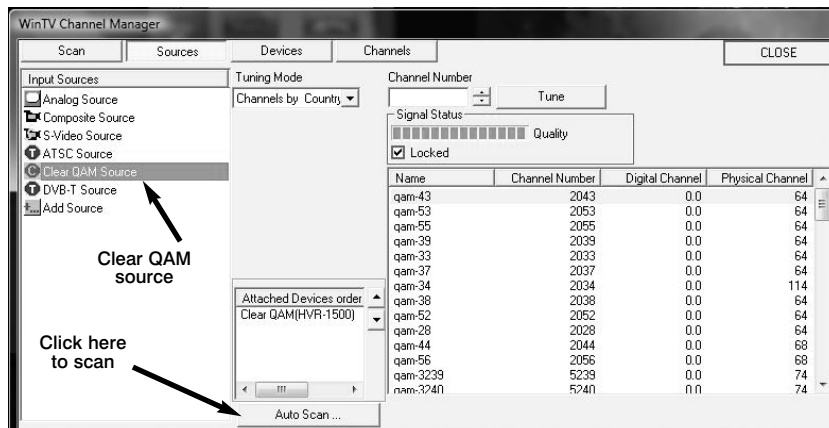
WinTV Channel Manager

Scan | Sources | Devices | Channels | CLOSE

Input Sources
Analog Source
Composite Source
S-Video Source
ATSC Source
Clear QAM Source
DVB-T Source
Add Source

Clear QAM source

Click here to scan

Tuning Mode
Channels by Country

Channel Number
Tune

Signal Status
Quality
Locked

Attached Devices order
Clear QAM(HVR-1500)

Auto Scan ...

| Name | Channel Number | Digital Channel | Physical Channel |
|---|---|---|---|
| qam-43 | 2043 | 0.0 | 64 |
| qam-53 | 2053 | 0.0 | 64 |
| qam-55 | 2055 | 0.0 | 64 |
| qam-39 | 2039 | 0.0 | 64 |
| qam-33 | 2033 | 0.0 | 64 |
| qam-37 | 2037 | 0.0 | 64 |
| qam-34 | 2034 | 0.0 | 114 |
| qam-38 | 2038 | 0.0 | 64 |
| qam-52 | 2052 | 0.0 | 64 |
| qam-28 | 2028 | 0.0 | 64 |
| qam-44 | 2044 | 0.0 | 68 |
| qam-56 | 2056 | 0.0 | 68 |
| qam-3239 | 5239 | 0.0 | 74 |
| qam-3240 | 5240 | 0.0 | 74 |